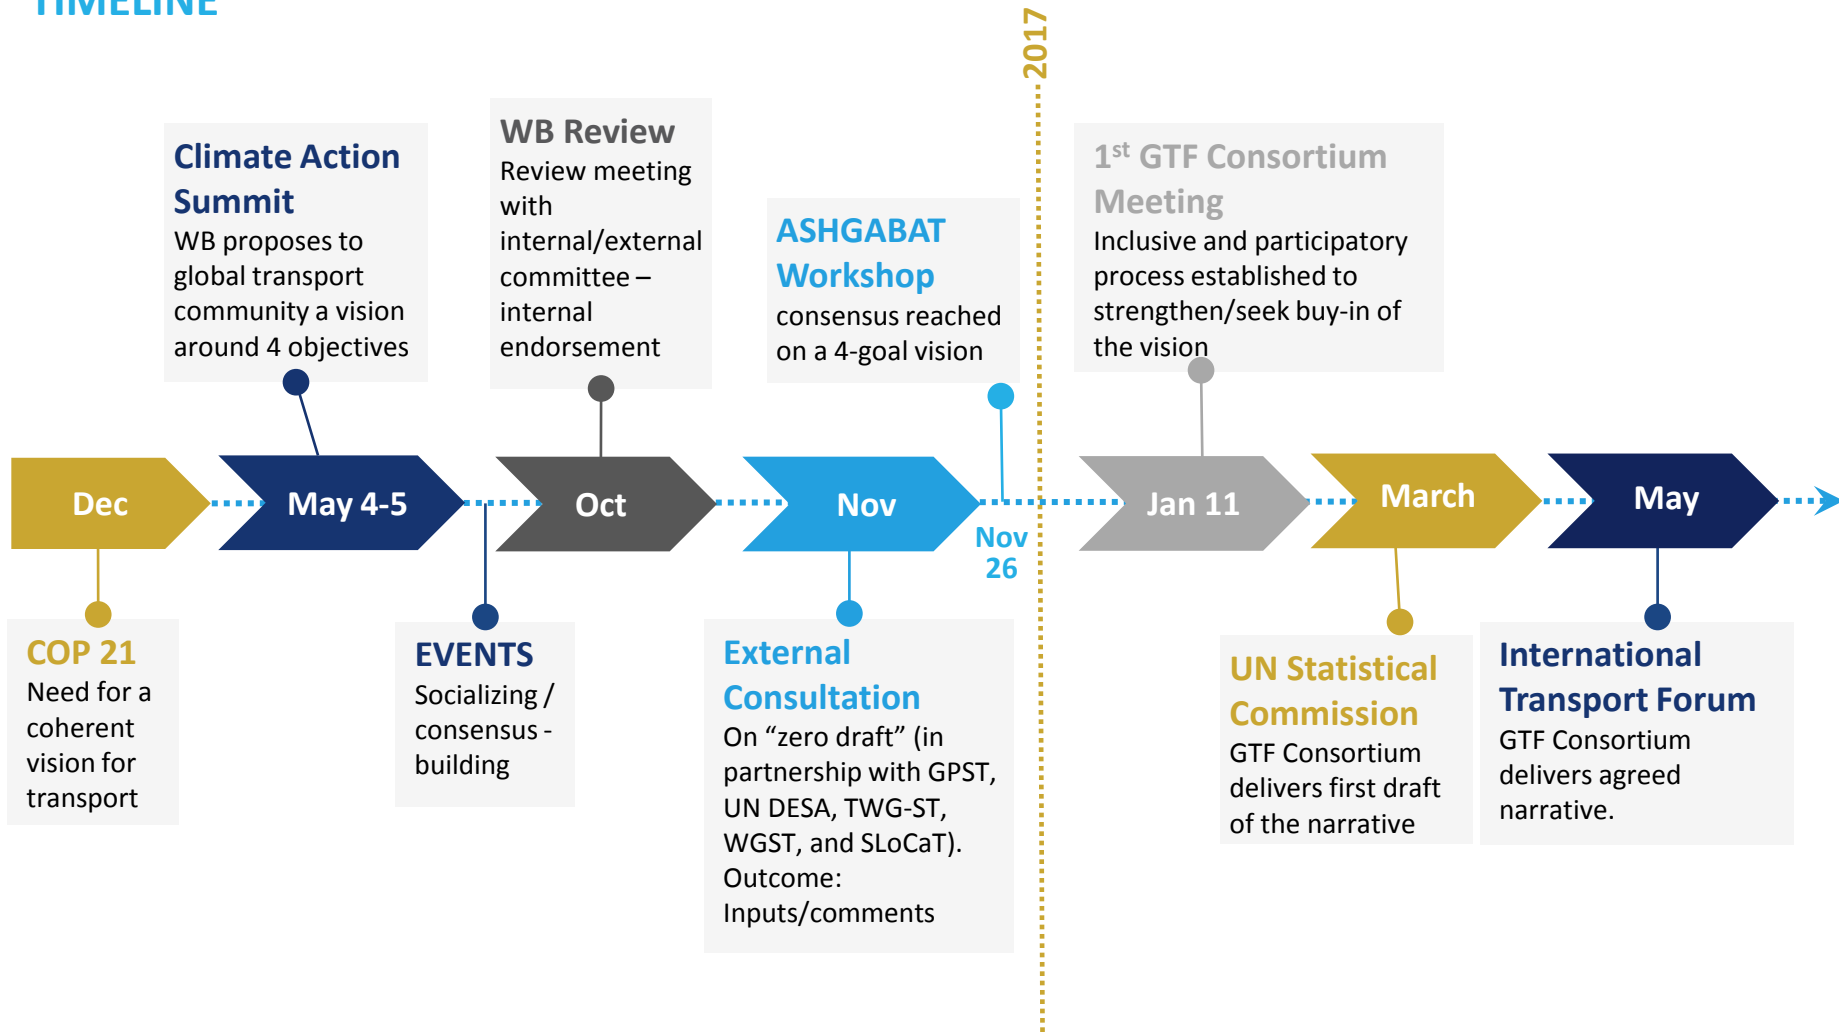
TIMELINE

2017

Climate Action Summit
WB proposes to global transport community a vision around 4 objectives

WB Review
Review meeting with internal/external committee – internal endorsement

ASHGABAT Workshop
consensus reached on a 4-goal vision

1st GTF Consortium Meeting
Inclusive and participatory process established to strengthen/seek buy-in of the vision

Dec

May 4-5

Oct

Nov

Nov 26

Jan 11

March

May

COP 21
Need for a coherent vision for transport

EVENTS
Socializing / consensus - building

External Consultation
On "zero draft" (in partnership with GPST, UN DESA, TWG-ST, WGST, and SLoCaT). Outcome: Inputs/comments

UN Statistical Commission
GTF Consortium delivers first draft of the narrative

International Transport Forum
GTF Consortium delivers agreed narrative.